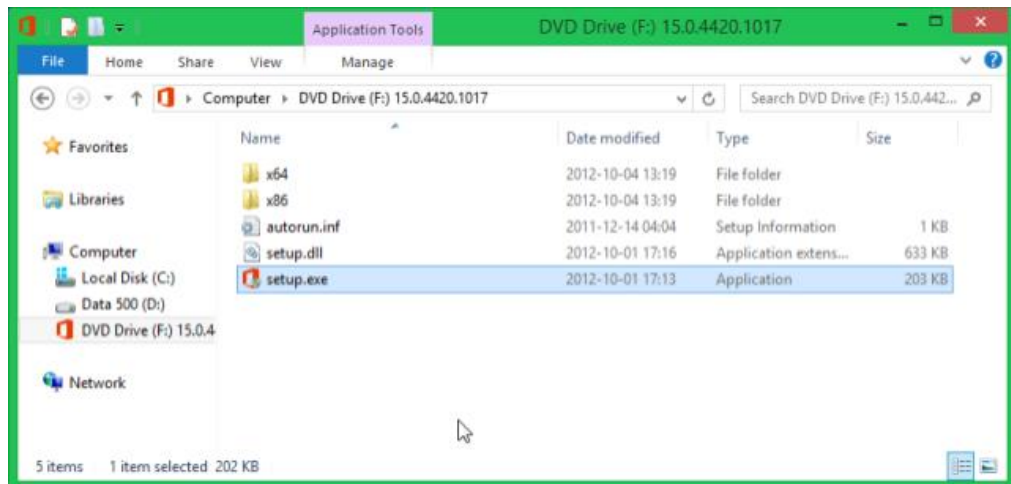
Application Tools

DVD Drive (F:) 15.0.4420.1017

File Home Share View Manage

Computer ▸ DVD Drive (F:) 15.0.4420.1017

Search DVD Drive (F:) 15.0.442...

Favorites

Libraries

Computer

Local Disk (C:)

Data 500 (D:)

DVD Drive (F:) 15.0.4

Network

| Name | Date modified | Type | Size |
|---|---|---|---|
| x64 | 2012-10-04 13:19 | File folder | |
| x86 | 2012-10-04 13:19 | File folder | |
| autorun.inf | 2011-12-14 04:04 | Setup Information | 1 KB |
| setup.dll | 2012-10-01 17:16 | Application extens... | 633 KB |
| setup.exe | 2012-10-01 17:13 | Application | 203 KB |

5 items 1 item selected 202 KB